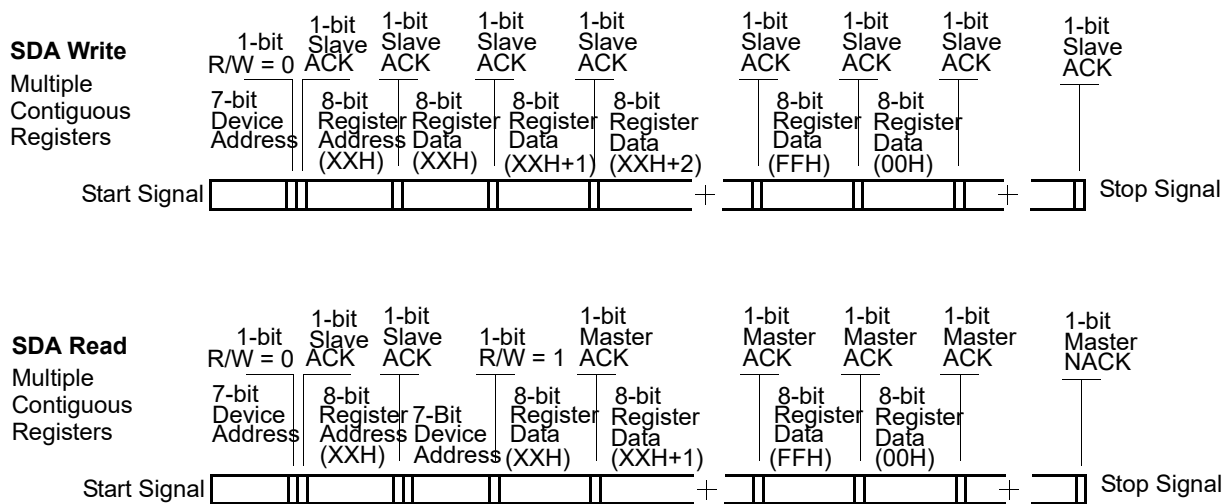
SDA Write
Multiple Contiguous Registers

1-bit R/W = 0
1-bit Slave ACK
1-bit Slave ACK
1-bit Slave ACK
1-bit Slave ACK
1-bit Slave ACK
1-bit Slave ACK
1-bit Slave ACK
1-bit Slave ACK

7-bit Device Address
8-bit Register Address (XXH)
8-bit Register Data (XXH)
8-bit Register Data (XXH+1)
8-bit Register Data (XXH+2)
8-bit Register Data (FFH)
8-bit Register Data (00H)

Start Signal
Stop Signal

SDA Read
Multiple Contiguous Registers

1-bit R/W = 0
1-bit Slave ACK
1-bit Slave ACK
1-bit R/W = 1
1-bit Master ACK
1-bit Master ACK
1-bit Master ACK
1-bit Master ACK
1-bit Master NACK

7-bit Device Address
8-bit Register Address (XXH)
7-Bit Device Address
8-bit Register Data (XXH)
8-bit Register Data (XXH+1)
8-bit Register Data (FFH)
8-bit Register Data (00H)

Start Signal
Stop Signal